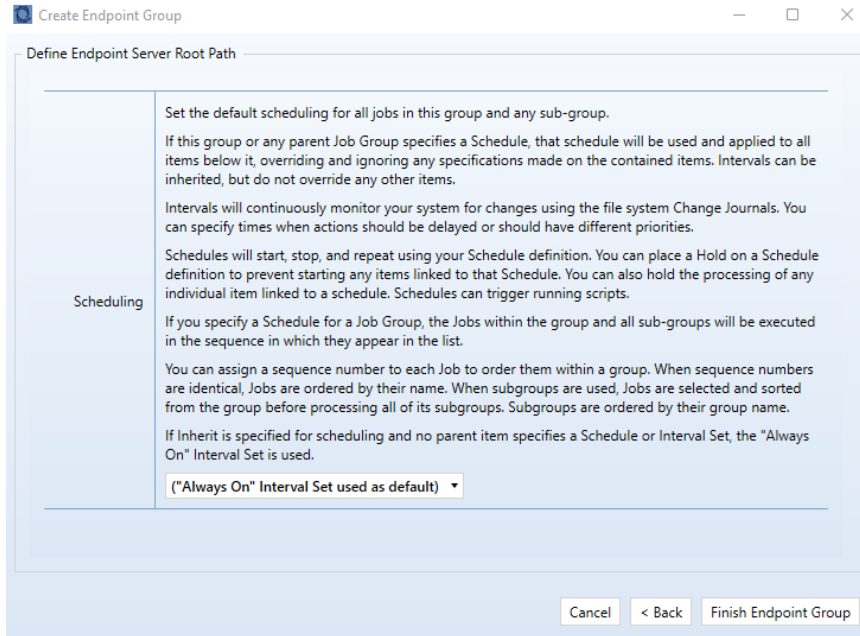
Create Endpoint Group

Define Endpoint Server Root Path

Scheduling

Set the default scheduling for all jobs in this group and any sub-group.

If this group or any parent Job Group specifies a Schedule, that schedule will be used and applied to all items below it, overriding and ignoring any specifications made on the contained items. Intervals can be inherited, but do not override any other items.

Intervals will continuously monitor your system for changes using the file system Change Journals. You can specify times when actions should be delayed or should have different priorities.

Schedules will start, stop, and repeat using your Schedule definition. You can place a Hold on a Schedule definition to prevent starting any items linked to that Schedule. You can also hold the processing of any individual item linked to a schedule. Schedules can trigger running scripts.

If you specify a Schedule for a Job Group, the Jobs within the group and all sub-groups will be executed in the sequence in which they appear in the list.

You can assign a sequence number to each Job to order them within a group. When sequence numbers are identical, Jobs are ordered by their name. When subgroups are used, Jobs are selected and sorted from the group before processing all of its subgroups. Subgroups are ordered by their group name.

If Inherit is specified for scheduling and no parent item specifies a Schedule or Interval Set, the "Always On" Interval Set is used.

("Always On" Interval Set used as default)

Cancel
< Back
Finish Endpoint Group